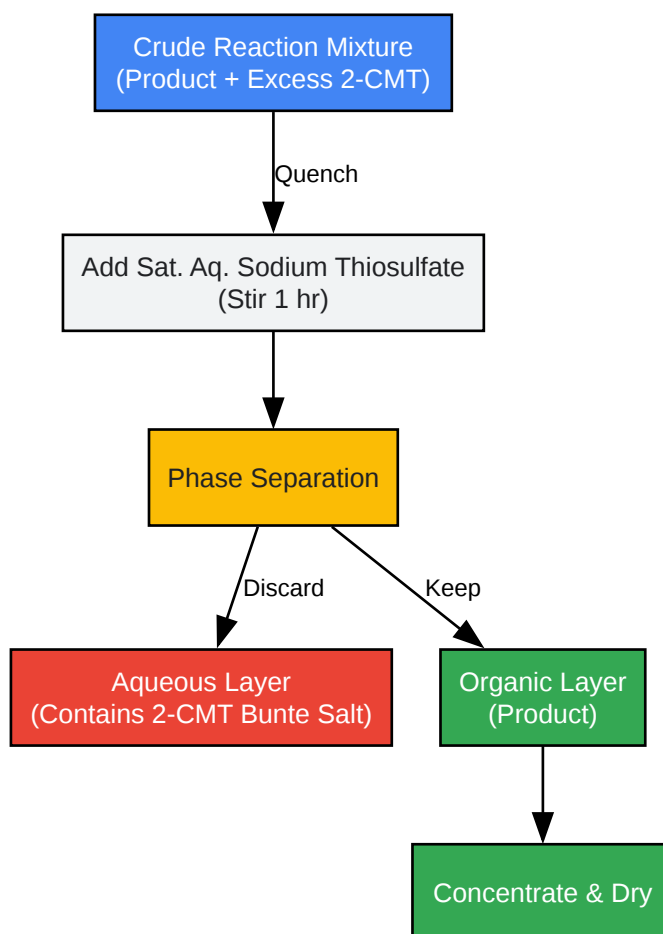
Crude Reaction Mixture
(Product + Excess 2-CMT)

Quench

Add Sat. Aq. Sodium Thiosulfate
(Stir 1 hr)

Phase Separation

Discard

Keep

Aqueous Layer
(Contains 2-CMT Bunte Salt)

Organic Layer
(Product)

Concentrate & Dry